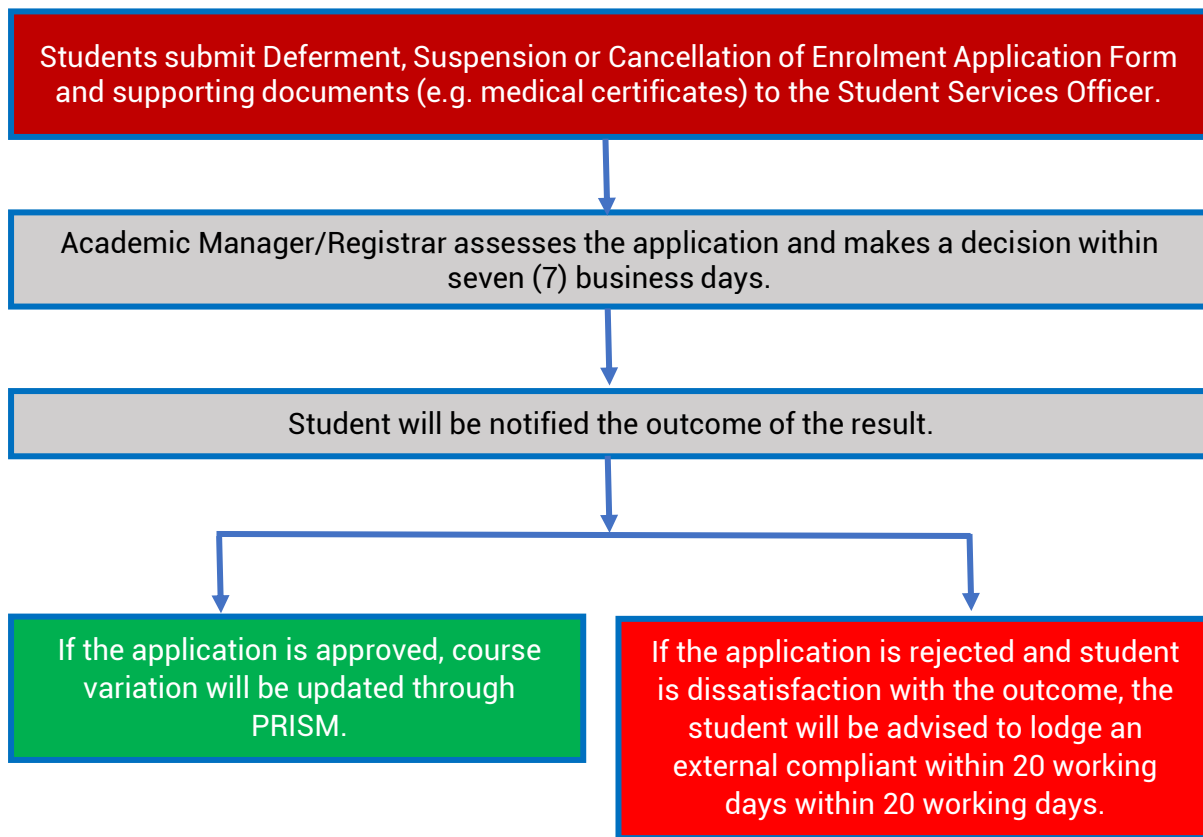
Students submit Deferment, Suspension or Cancellation of Enrolment Application Form and supporting documents (e.g. medical certificates) to the Student Services Officer.

Academic Manager/Registrar assesses the application and makes a decision within seven (7) business days.

Student will be notified the outcome of the result.

If the application is approved, course variation will be updated through PRISM.

If the application is rejected and student is dissatisfaction with the outcome, the student will be advised to lodge an external compliant within 20 working days within 20 working days.